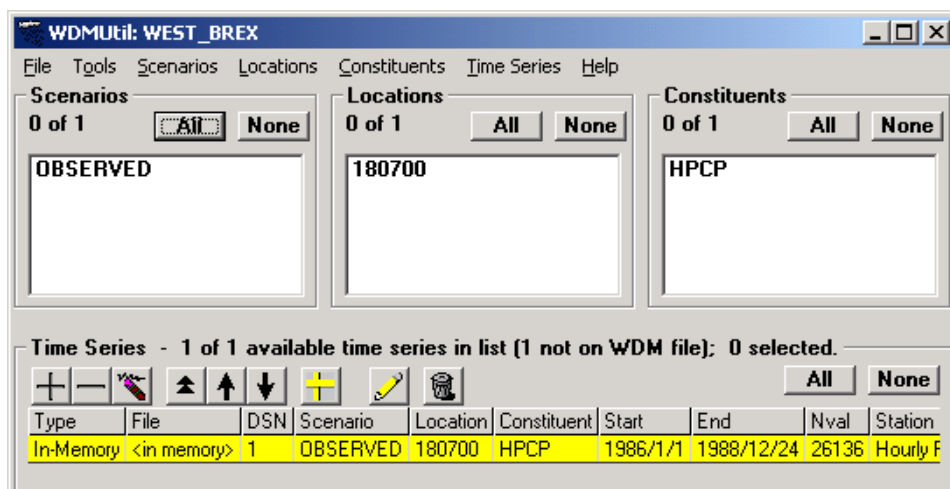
WDMUtil: WEST_BREX

File Tools Scenarios Locations Constituents Time Series Help

Scenarios
0 of 1 All None
OBSERVED

Locations
0 of 1 All None
180700

Constituents
0 of 1 All None
HPCP

Time Series - 1 of 1 available time series in list (1 not on WDM file); 0 selected.

All None

| Type | File | DSN | Scenario | Location | Constituent | Start | End | Nval | Station |
|---|---|---|---|---|---|---|---|---|---|
| In-Memory | <in memory> | 1 | OBSERVED | 180700 | HPCP | 1986/1/1 | 1988/12/24 | 26136 | Hourly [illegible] |